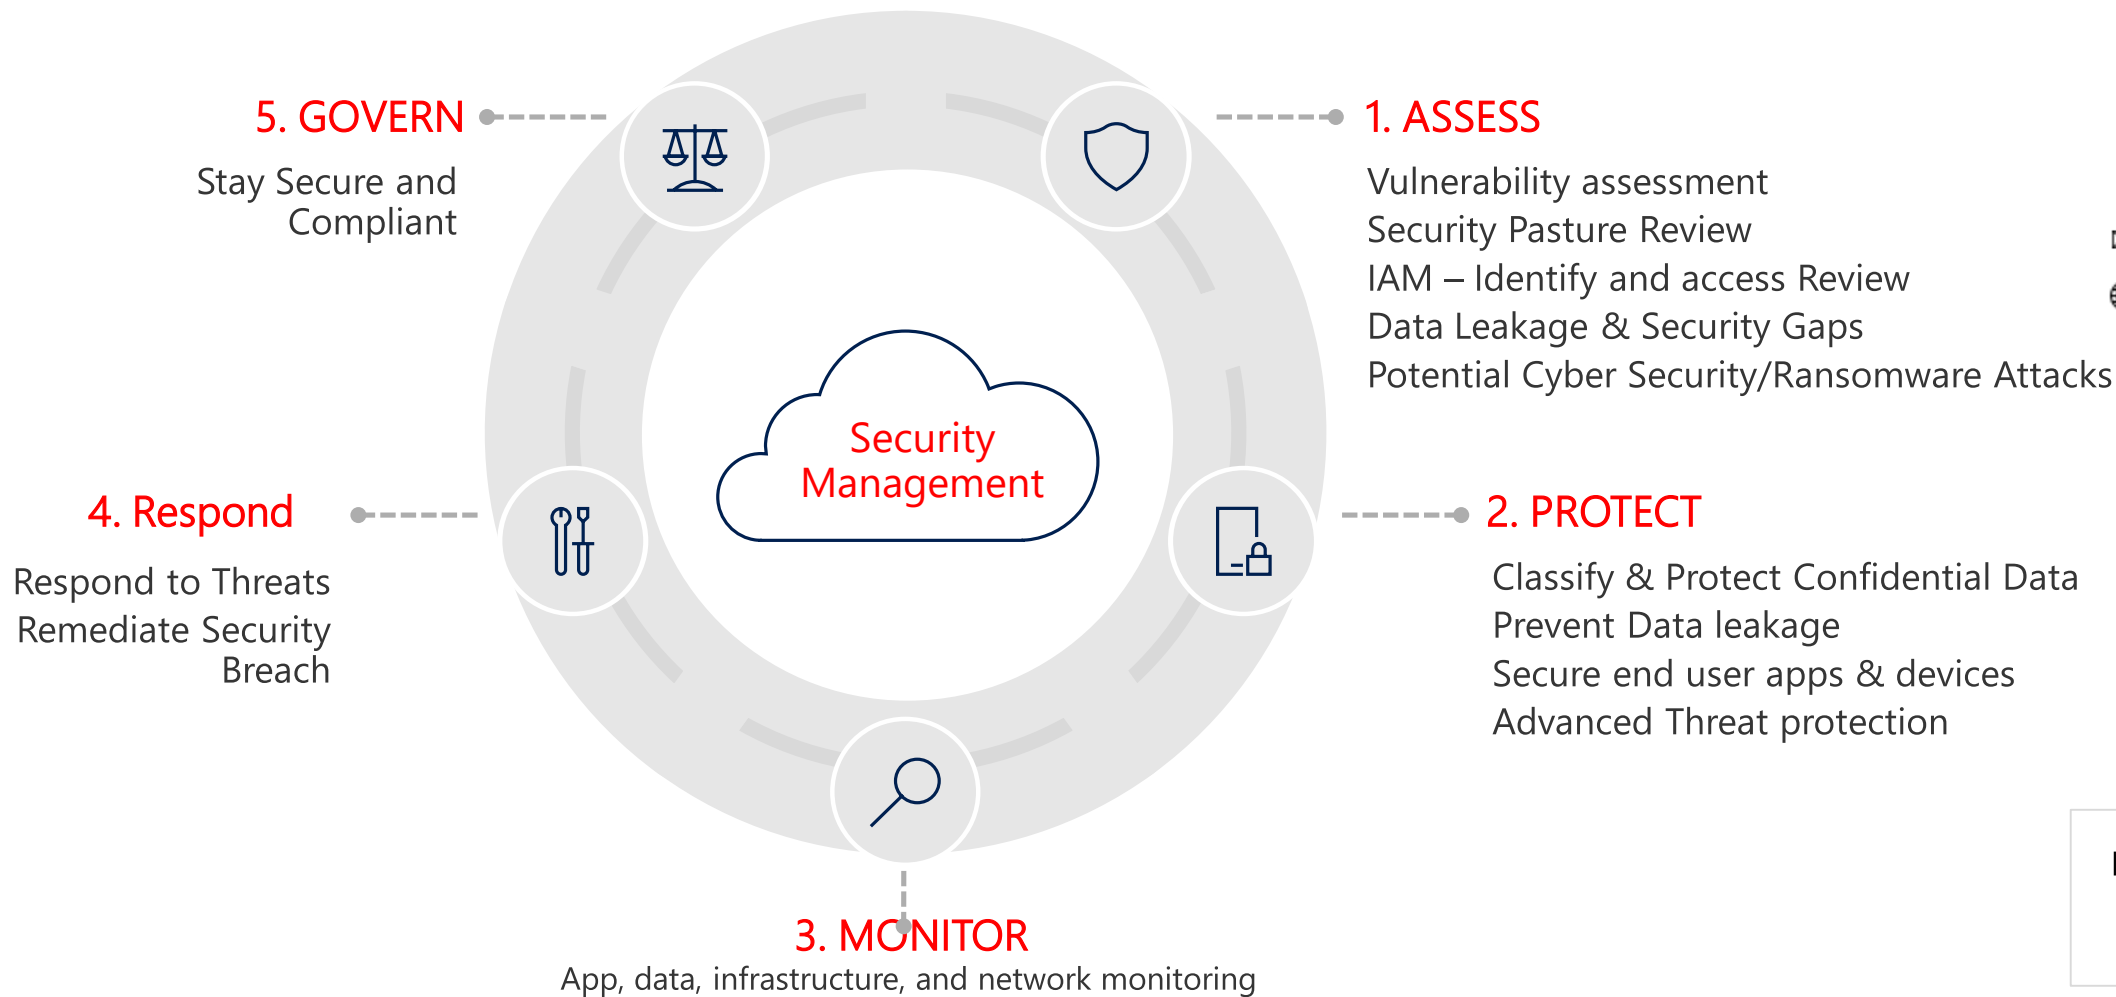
5. GOVERN

Stay Secure and Compliant

1. ASSESS

Vulnerability assessment
Security Pasture Review
IAM – Identify and access Review
Data Leakage & Security Gaps
Potential Cyber Security/Ransomware Attacks

Security Management

4. Respond

Respond to Threats
Remediate Security Breach

2. PROTECT

Classify & Protect Confidential Data
Prevent Data leakage
Secure end user apps & devices
Advanced Threat protection

3. MONITOR

App, data, infrastructure, and network monitoring